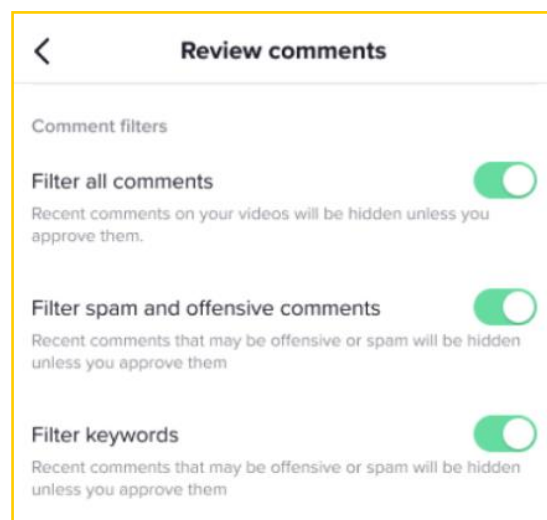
Review comments

Comment filters

Filter all comments

Recent comments on your videos will be hidden unless you approve them.

Filter spam and offensive comments

Recent comments that may be offensive or spam will be hidden unless you approve them

Filter keywords

Recent comments that may be offensive or spam will be hidden unless you approve them